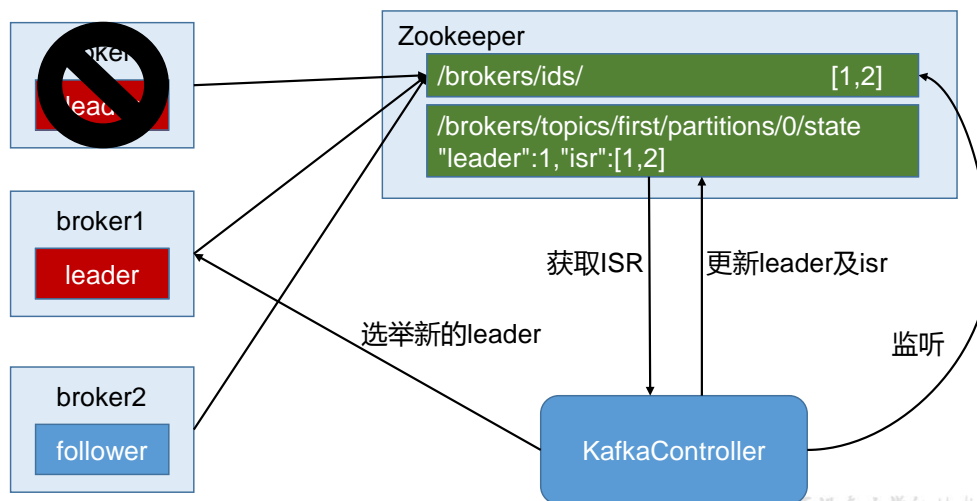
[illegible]oker

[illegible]lead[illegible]

Zookeeper

/brokers/ids/ [1,2]

/brokers/topics/first/partitions/0/state
"leader":1,"isr":[1,2]

broker1

leader

broker2

follower

获取ISR

更新leader及isr

选举新的leader

监听

KafkaController